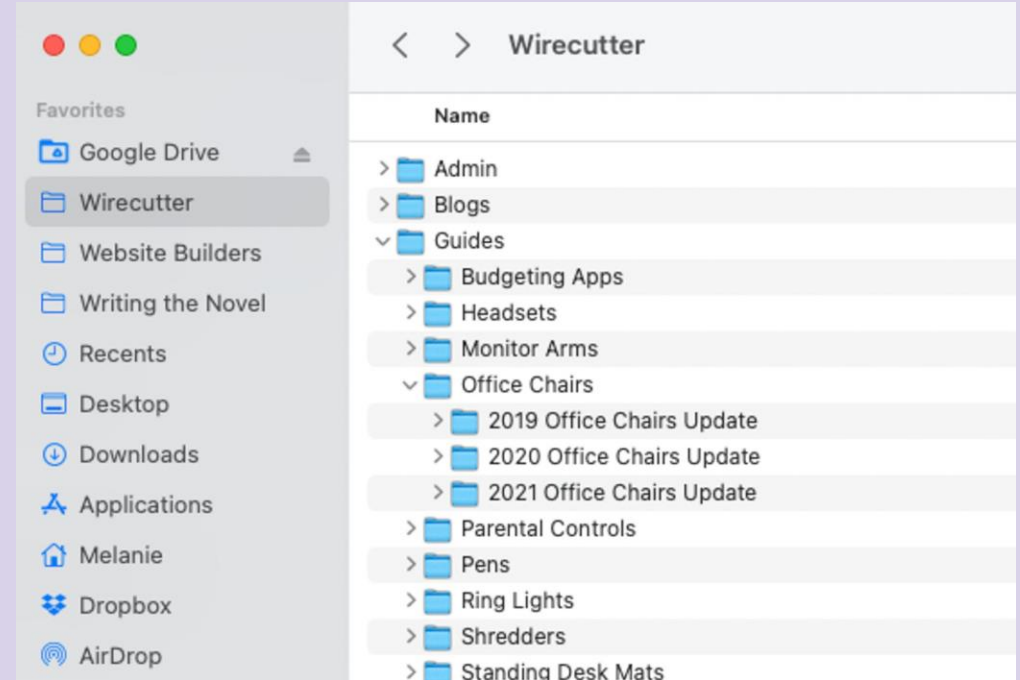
Wirecutter

Favorites
Google Drive
Wirecutter
Website Builders
Writing the Novel
Recents
Desktop
Downloads
Applications
Melanie
Dropbox
AirDrop

Name
Admin
Blogs
Guides
Budgeting Apps
Headsets
Monitor Arms
Office Chairs
2019 Office Chairs Update
2020 Office Chairs Update
2021 Office Chairs Update
Parental Controls
Pens
Ring Lights
Shredders
Standing Desk Mats